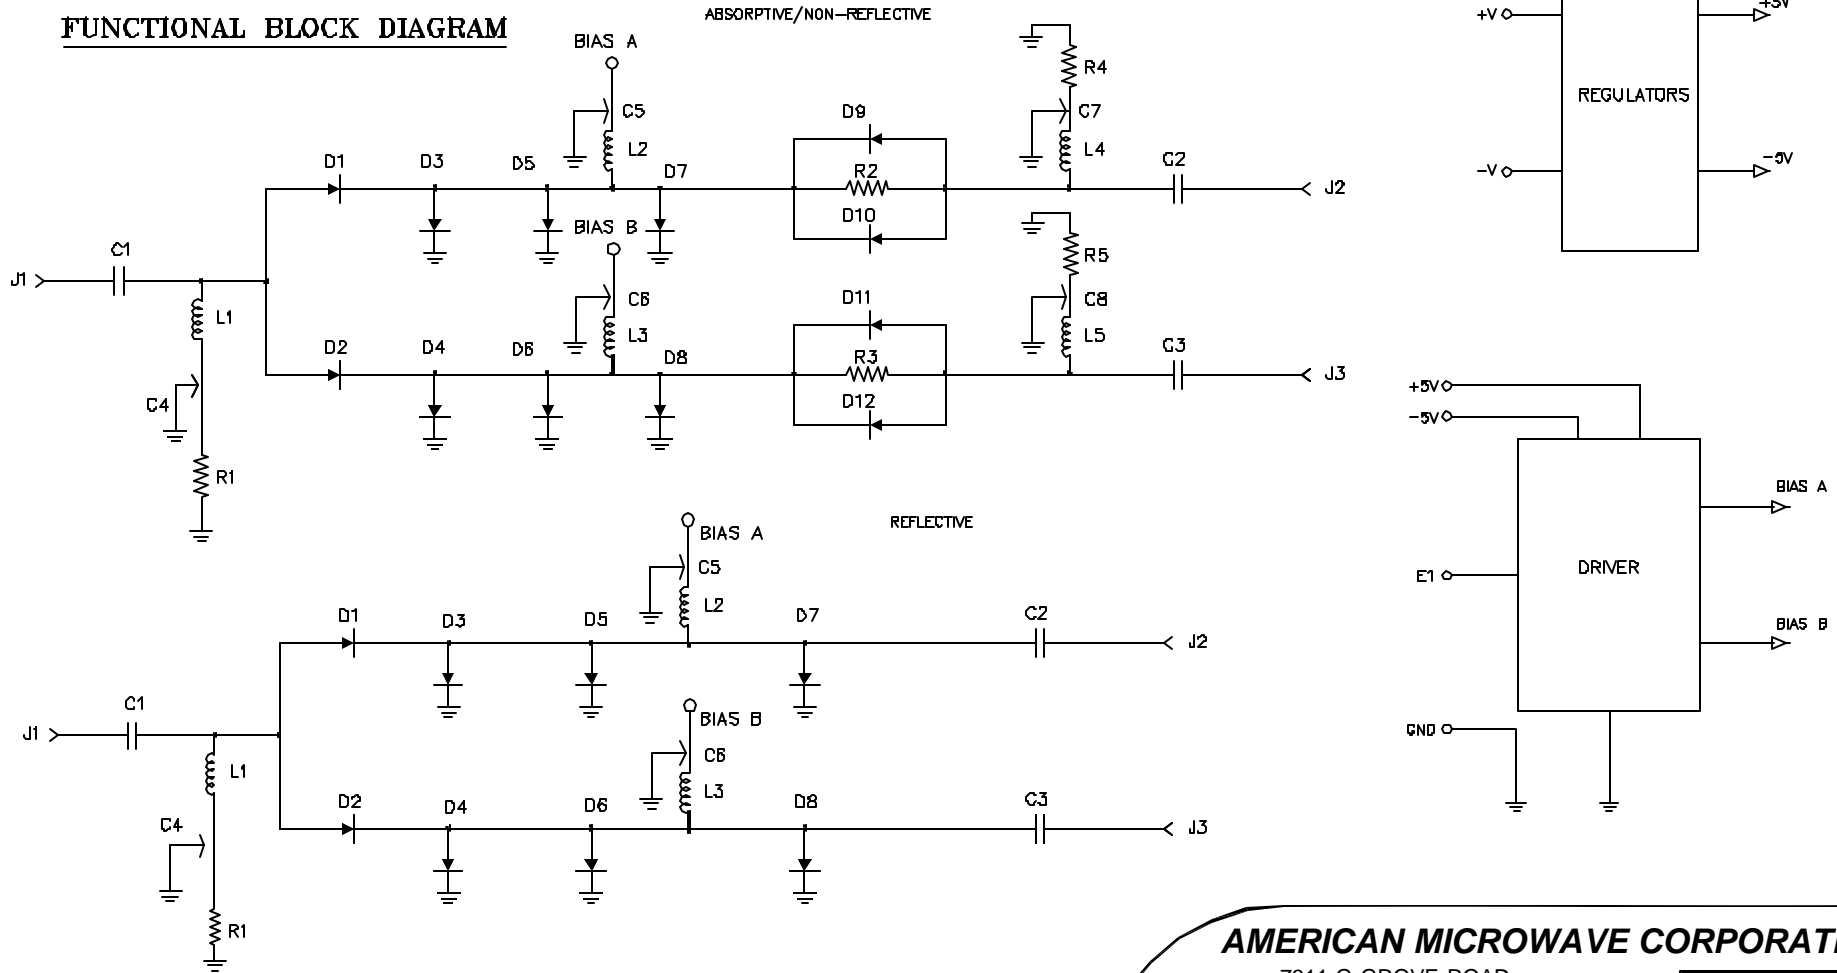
FUNCTIONAL BLOCK DIAGRAM

ABSORPTIVE/NON–REFLECTIVE

BIAS A
C5
L2
D1
D3
D5
D7
D9
R2
D10
R4
C7
L4
C2
J2
BIAS B
C6
L3
D2
D4
D6
D8
D11
R3
D12
R5
C8
L5
C3
J3
J1
C1
L1
C4
R1

+V
REGULATORS
+5V
–V
–5V

REFLECTIVE

BIAS A
C5
L2
D1
D3
D5
D7
C2
J2
J1
C1
L1
C4
R1
BIAS B
C6
L3
D2
D4
D6
D8
C3
J3

+5V
–5V
E1
DRIVER
BIAS A
BIAS B
GND

AMERICAN MICROWAVE CORPORAT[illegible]
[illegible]